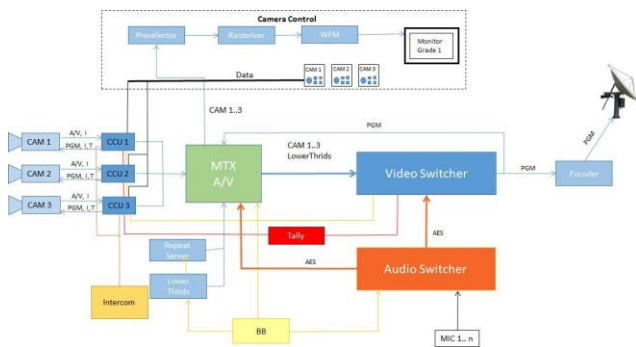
Camera Control

Preselector

Rasterizer

WFM

Monitor Grade 1

Data

CAM 1

CAM 2

CAM 3

CAM 1..3

PGM

CAM 1

A/V, I

PGM, I,T

CCU 1

CAM 2

A/V, I

PGM, I,T

CCU 2

CAM 3

A/V, I

PGM, I,T

CCU 3

MTX A/V

CAM 1..3 LowerThrids

Video Switcher

PGM

Encoder

PGM

Tally

AES

AES

Repeat Server

Lower Thirds

Audio Switcher

Intercom

BB

MIC 1.. n